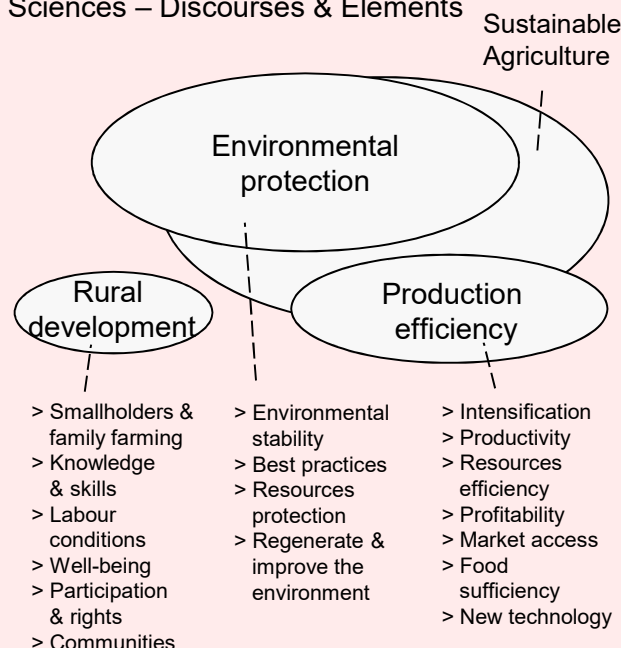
Sciences – Discourses & Elements

Sustainable Agriculture

Environmental protection

Rural development

Production efficiency

> Smallholders & family farming
> Knowledge & skills
> Labour conditions
> Well-being
> Participation & rights
> Communities

> Environmental stability
> Best practices
> Resources protection
> Regenerate & improve the environment

> Intensification
> Productivity
> Resources efficiency
> Profitability
> Market access
> Food sufficiency
> New technology